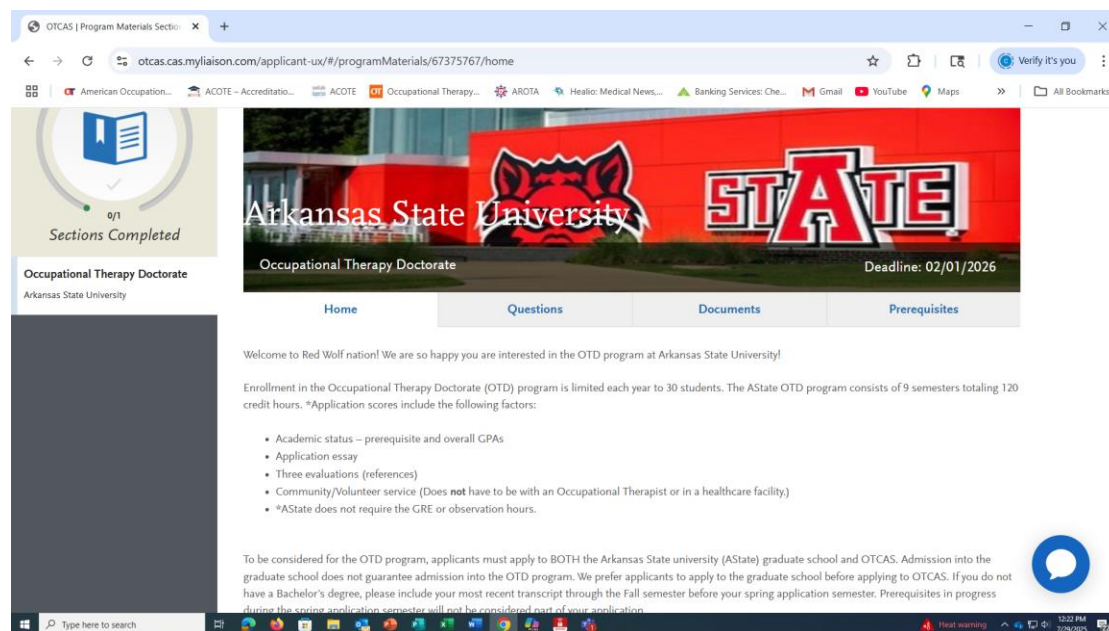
OTCAS | Program Materials Sectio ×
+

otcas.cas.myliaison.com/applicant-ux/#/programMaterials/67375767/home

Verify it's you

American Occupation... ACOTE – Accreditatio... ACOTE Occupational Therapy... AROTA Healio: Medical News,... Banking Services: Che... Gmail YouTube Maps » All Bookmarks

0/1
Sections Completed

Occupational Therapy Doctorate
Arkansas State University

STATE

Arkansas State University

Occupational Therapy Doctorate

Deadline: 02/01/2026

| Home | Questions | Documents | Prerequisites |
|---|---|---|---|

Welcome to Red Wolf nation! We are so happy you are interested in the OTD program at Arkansas State University!

Enrollment in the Occupational Therapy Doctorate (OTD) program is limited each year to 30 students. The AState OTD program consists of 9 semesters totaling 120 credit hours. *Application scores include the following factors:

• Academic status – prerequisite and overall GPAs
• Application essay
• Three evaluations (references)
• Community/Volunteer service (Does not have to be with an Occupational Therapist or in a healthcare facility.)
• *AState does not require the GRE or observation hours.

To be considered for the OTD program, applicants must apply to BOTH the Arkansas State university (AState) graduate school and OTCAS. Admission into the graduate school does not guarantee admission into the OTD program. We prefer applicants to apply to the graduate school before applying to OTCAS. If you do not have a Bachelor's degree, please include your most recent transcript through the Fall semester before your spring application semester. Prerequisites in progress during the spring application semester will not be considered part of your application.

Type here to search

Heat warning

12:22 PM
7/29/2025